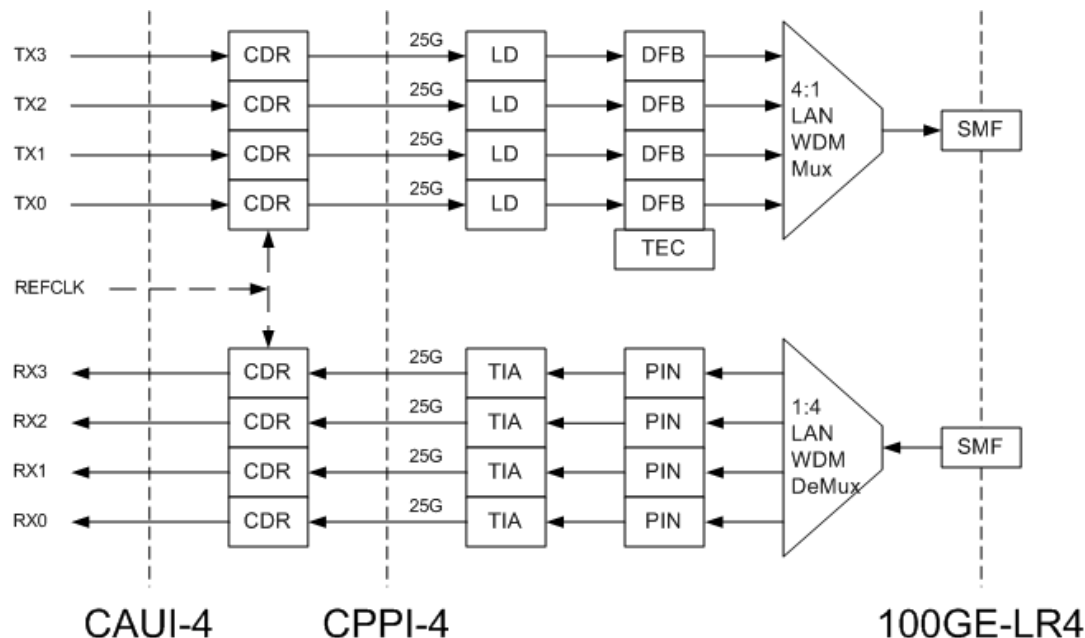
TX3
CDR
25G
LD
DFB
TX2
CDR
25G
LD
DFB
4:1 LAN WDM Mux
SMF
TX1
CDR
25G
LD
DFB
TX0
CDR
25G
LD
DFB
TEC
REFCLK
RX3
CDR
25G
TIA
PIN
RX2
CDR
25G
TIA
PIN
1:4 LAN WDM DeMux
SMF
RX1
CDR
25G
TIA
PIN
RX0
CDR
25G
TIA
PIN
CAUI-4
CPPI-4
100GE-LR4